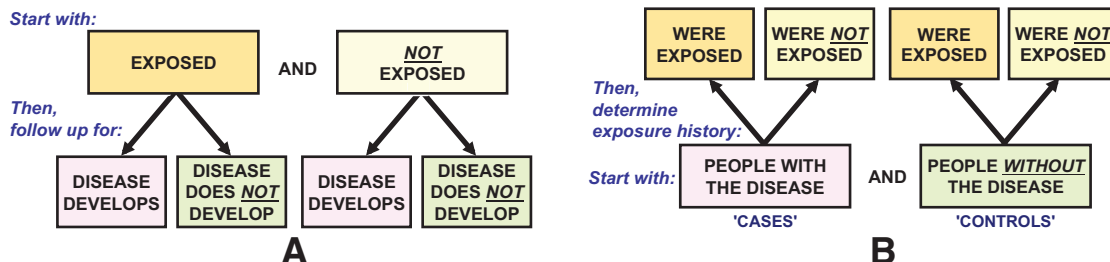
Start with:

EXPOSED

AND

NOT EXPOSED

Then, follow up for:

DISEASE DEVELOPS

DISEASE DOES NOT DEVELOP

DISEASE DEVELOPS

DISEASE DOES NOT DEVELOP

A

WERE EXPOSED

WERE NOT EXPOSED

WERE EXPOSED

WERE NOT EXPOSED

Then, determine exposure history:

Start with:

PEOPLE WITH THE DISEASE

'CASES'

AND

PEOPLE WITHOUT THE DISEASE

'CONTROLS'

B